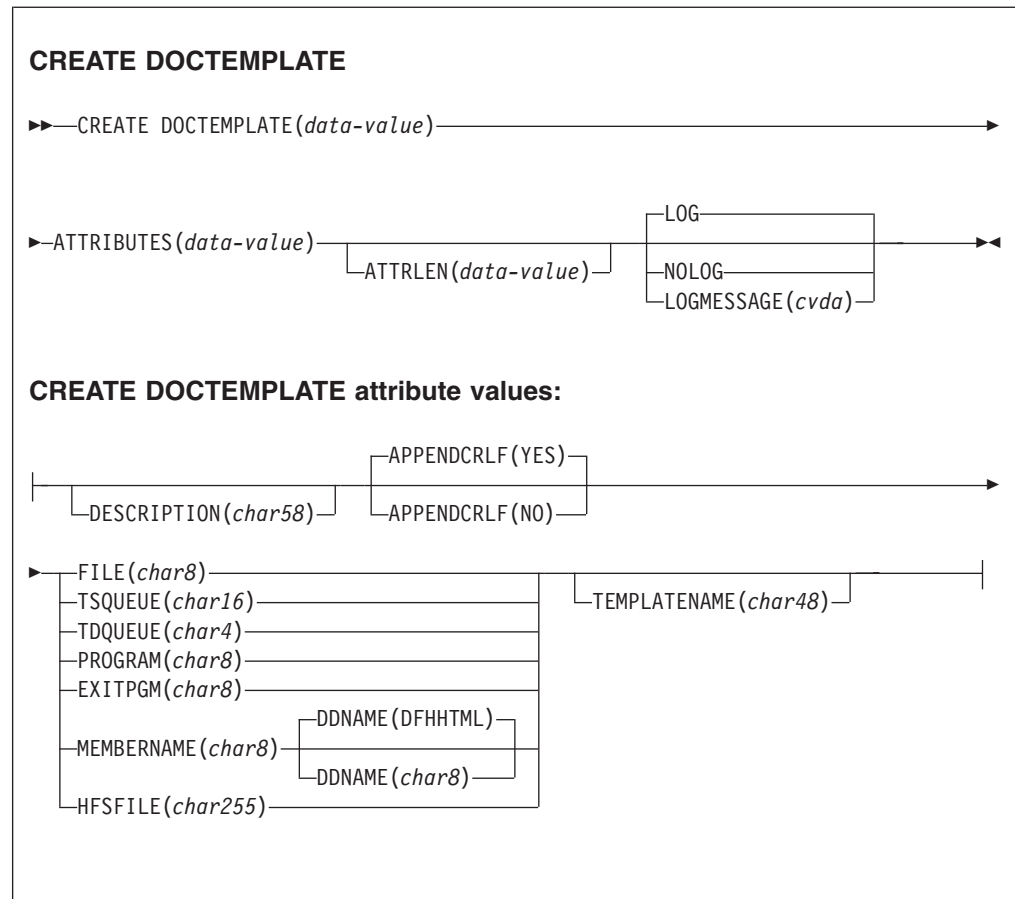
CREATE DOCTEMPLATE

CREATE DOCTEMPLATE(data-value)

ATTRIBUTES(data-value)

ATTRLEN(data-value)

LOG

NOLOG

LOGMESSAGE(cvda)

CREATE DOCTEMPLATE attribute values:

DESCRIPTION(char58)

APPENDCRLF(YES)

APPENDCRLF(NO)

FILE(char8)

TSQUEUE(char16)

TDQUEUE(char4)

PROGRAM(char8)

EXITPGM(char8)

MEMBERNAME(char8)

DDNAME(DFHHTML)

DDNAME(char8)

HFSFILE(char255)

TEMPLATENAME(char48)